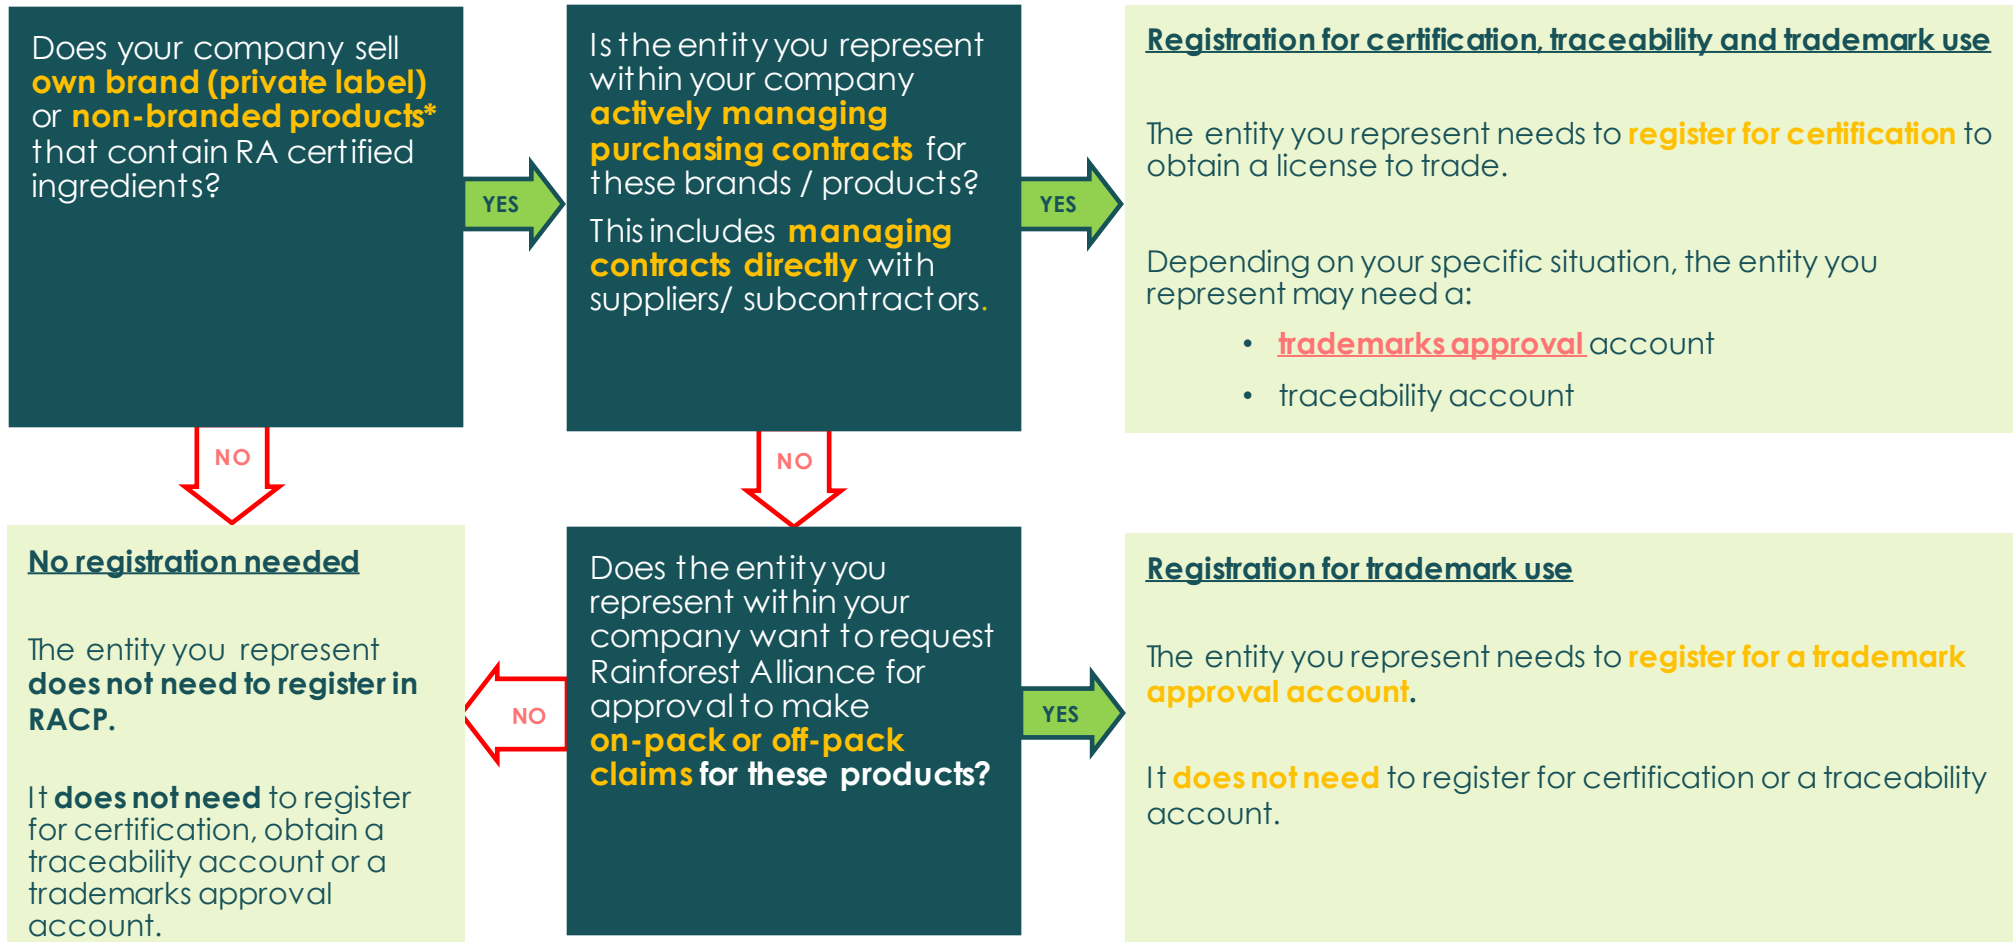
Does your company sell own brand (private label) or non-branded products* that contain RA certified ingredients?

YES

Is the entity you represent within your company actively managing purchasing contracts for these brands / products?

This includes managing contracts directly with suppliers/ subcontractors.

YES

Registration for certification, traceability and trademark use

The entity you represent needs to register for certification to obtain a license to trade.

Depending on your specific situation, the entity you represent may need a:

- trademarks approval account
- traceability account

NO

NO

No registration needed

The entity you represent does not need to register in RACP.

It does not need to register for certification, obtain a traceability account or a trademarks approval account.

NO

Does the entity you represent within your company want to request Rainforest Alliance for approval to make on-pack or off-pack claims for these products?

YES

Registration for trademark use

The entity you represent needs to register for a trademark approval account.

It does not need to register for certification or a traceability account.